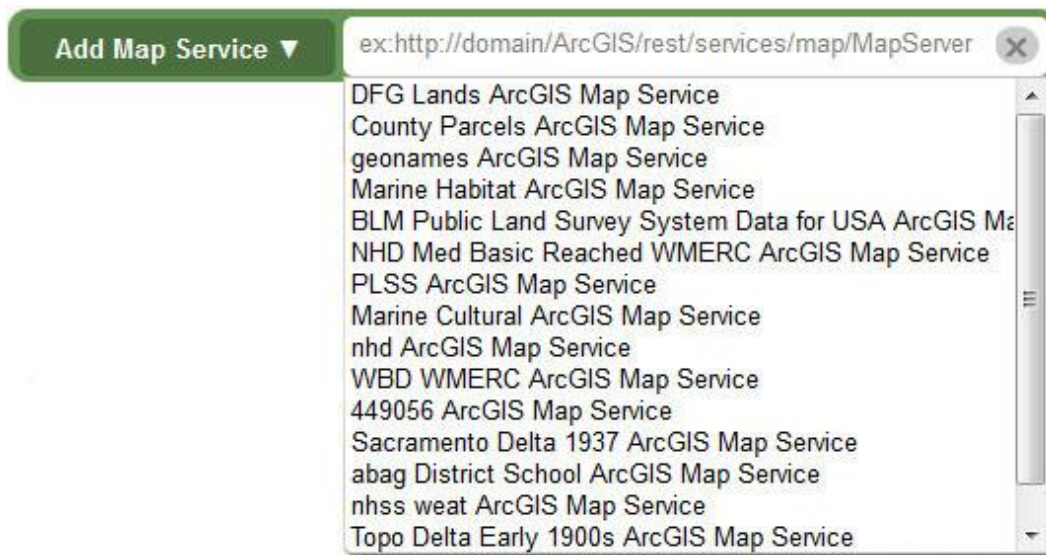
Add Map Service ▼

ex:http://domain/ArcGIS/rest/services/map/MapServer

DFG Lands ArcGIS Map Service
County Parcels ArcGIS Map Service
geonames ArcGIS Map Service
Marine Habitat ArcGIS Map Service
BLM Public Land Survey System Data for USA ArcGIS Ma
NHD Med Basic Reached WMERC ArcGIS Map Service
PLSS ArcGIS Map Service
Marine Cultural ArcGIS Map Service
nhd ArcGIS Map Service
WBD WMERC ArcGIS Map Service
449056 ArcGIS Map Service
Sacramento Delta 1937 ArcGIS Map Service
abag District School ArcGIS Map Service
nhss weat ArcGIS Map Service
Topo Delta Early 1900s ArcGIS Map Service